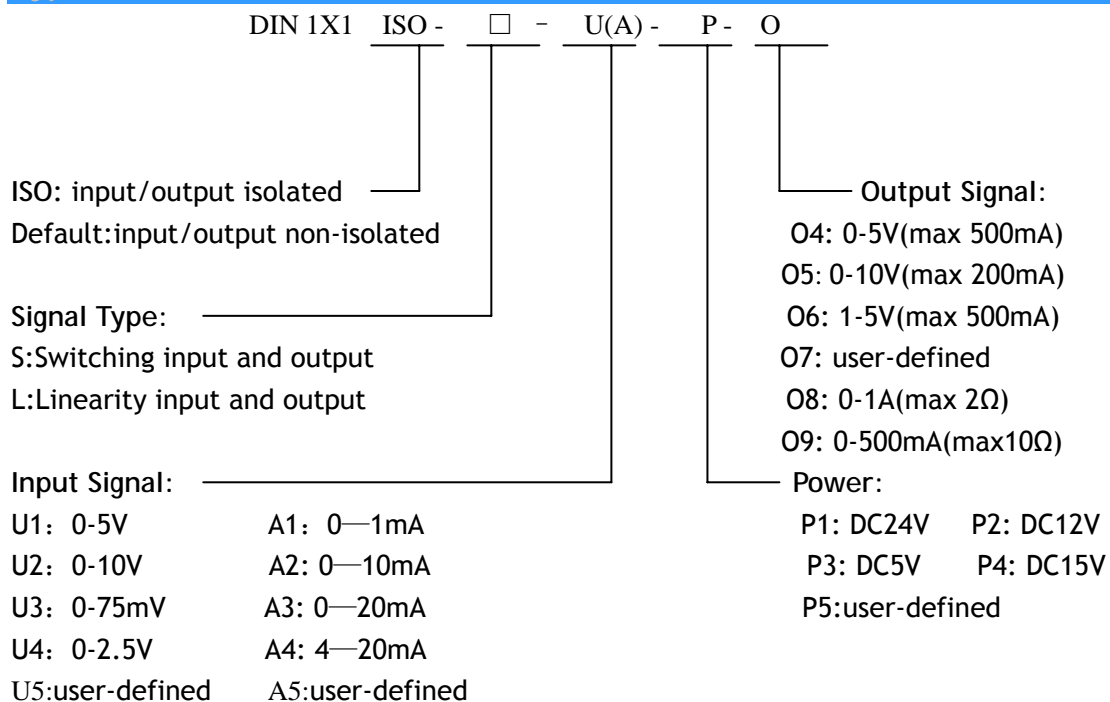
DIN 1X1 ISO - □ - U(A) - P - O

ISO: input/output isolated
Default:input/output non-isolated

Signal Type:
S:Switching input and output
L:Linearity input and output

Input Signal:
U1：0-5V A1：0—1mA
U2：0-10V A2: 0—10mA
U3：0-75mV A3: 0—20mA
U4：0-2.5V A4: 4—20mA
U5:user-defined A5:user-defined

Output Signal:
O4: 0-5V(max 500mA)
O5: 0-10V(max 200mA)
O6: 1-5V(max 500mA)
O7: user-defined
O8: 0-1A(max 2Ω)
O9: 0-500mA(max10Ω)

Power:
P1: DC24V P2: DC12V
P3: DC5V P4: DC15V
P5:user-defined